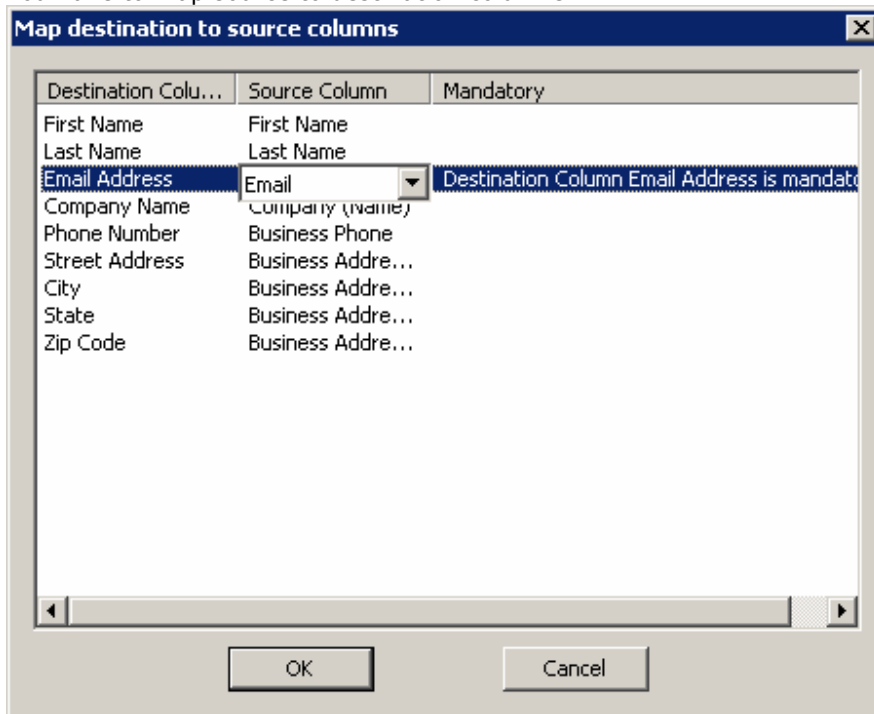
Map destination to source columns

| Destination Colu... | Source Column | Mandatory |
|---|---|---|
| First Name | First Name | |
| Last Name | Last Name | |
| Email Address | Email | Destination Column Email Address is mandato |
| Company Name | Company (Name) | |
| Phone Number | Business Phone | |
| Street Address | Business Addre... | |
| City | Business Addre... | |
| State | Business Addre... | |
| Zip Code | Business Addre... | |

OK

Cancel